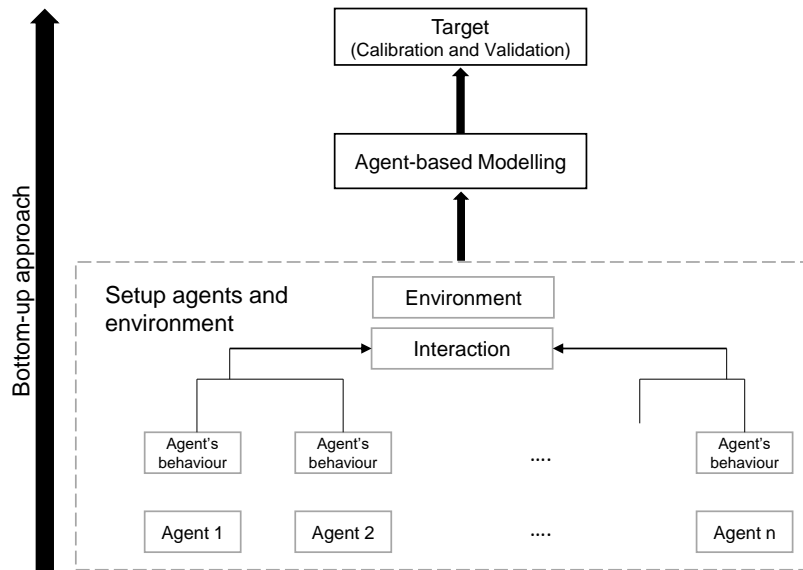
Target
(Calibration and Validation)

Agent-based Modelling

Bottom-up approach

Setup agents and environment

Environment

Interaction

Agent's behaviour

Agent's behaviour

....

Agent's behaviour

Agent 1

Agent 2

....

Agent n